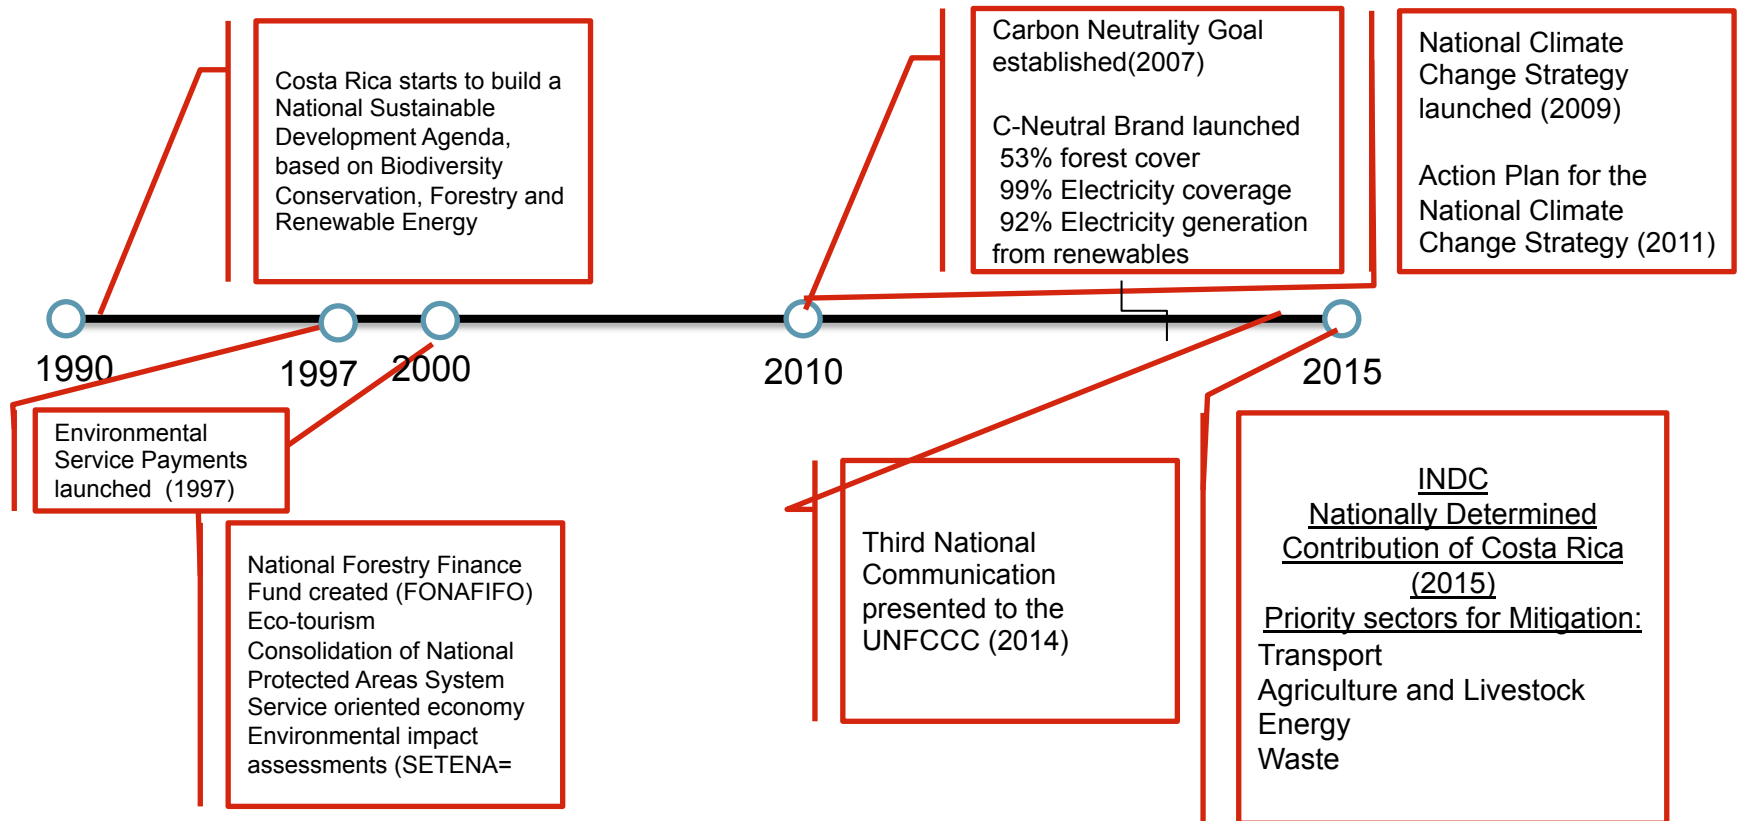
Costa Rica starts to build a National Sustainable Development Agenda, based on Biodiversity Conservation, Forestry and Renewable Energy

Carbon Neutrality Goal established(2007)

C-Neutral Brand launched
53% forest cover
99% Electricity coverage
92% Electricity generation from renewables

National Climate Change Strategy launched (2009)

Action Plan for the National Climate Change Strategy (2011)

1990

1997

2000

2010

2015

Environmental Service Payments launched (1997)

National Forestry Finance Fund created (FONAFIFO)
Eco-tourism
Consolidation of National Protected Areas System
Service oriented economy
Environmental impact assessments (SETENA=

Third National Communication presented to the UNFCCC (2014)

INDC
Nationally Determined Contribution of Costa Rica (2015)
Priority sectors for Mitigation:
Transport
Agriculture and Livestock
Energy
Waste